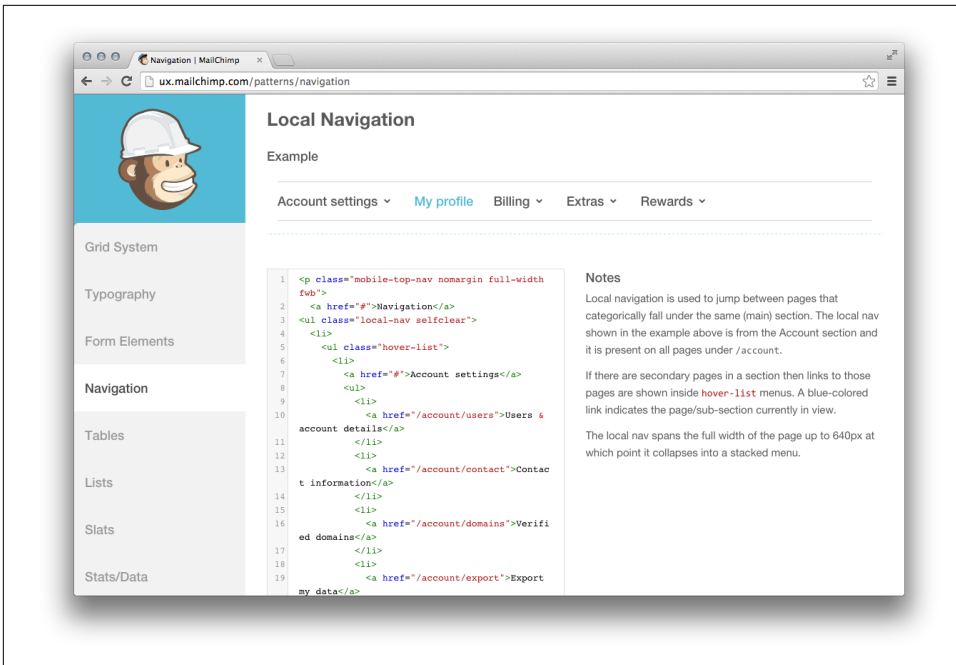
Navigation | MailChimp ×

ux.mailchimp.com/patterns/navigation

Grid System

Typography

Form Elements

Navigation

Tables

Lists

Slats

Stats/Data

Local Navigation

Example

Account settings ˅ My profile Billing ˅ Extras ˅ Rewards ˅

1 <p class="mobile-top-nav nomargin full-width fwb">
2 <a href="#">Navigation</a>
3 <ul class="local-nav selfclear">
4 <li>
5 <ul class="hover-list">
6 <li>
7 <a href="#">Account settings</a>
8 <ul>
9 <li>
10 <a href="/account/users">Users & account details</a>
11 </li>
12 <li>
13 <a href="/account/contact">Contact information</a>
14 </li>
15 <li>
16 <a href="/account/domains">Verified domains</a>
17 </li>
18 <li>
19 <a href="/account/export">Export my data</a>

Notes

Local navigation is used to jump between pages that categorically fall under the same (main) section. The local nav shown in the example above is from the Account section and it is present on all pages under /account.

If there are secondary pages in a section then links to those pages are shown inside hover-list menus. A blue-colored link indicates the page/sub-section currently in view.

The local nav spans the full width of the page up to 640px at which point it collapses into a stacked menu.